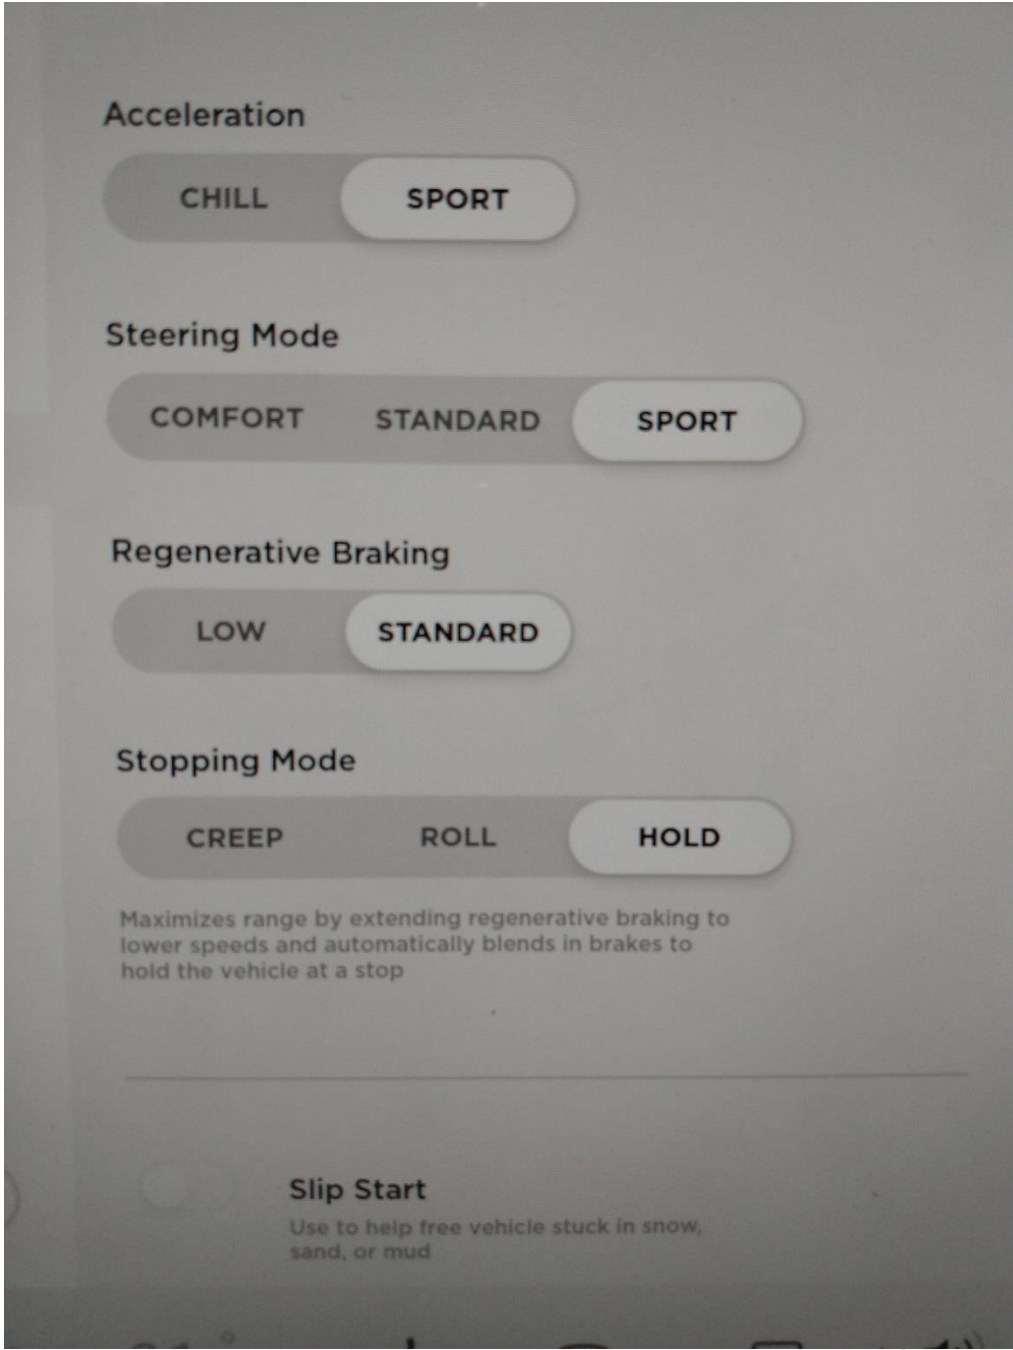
Acceleration

CHILL SPORT

Steering Mode

COMFORT STANDARD SPORT

Regenerative Braking

LOW STANDARD

Stopping Mode

CREEP ROLL HOLD

Maximizes range by extending regenerative braking to lower speeds and automatically blends in brakes to hold the vehicle at a stop

Slip Start

Use to help free vehicle stuck in snow, sand, or mud